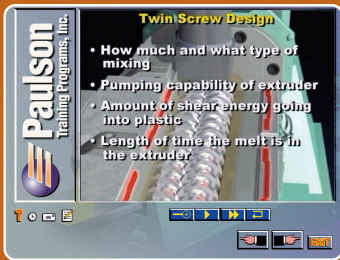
Paulson Training Programs, Inc.

Twin Screw Design

• How much and what type of mixing

• Pumping capability of extruder

• Amount of shear energy going into plastic

• Length of time the melt is in the extruder

EXIT